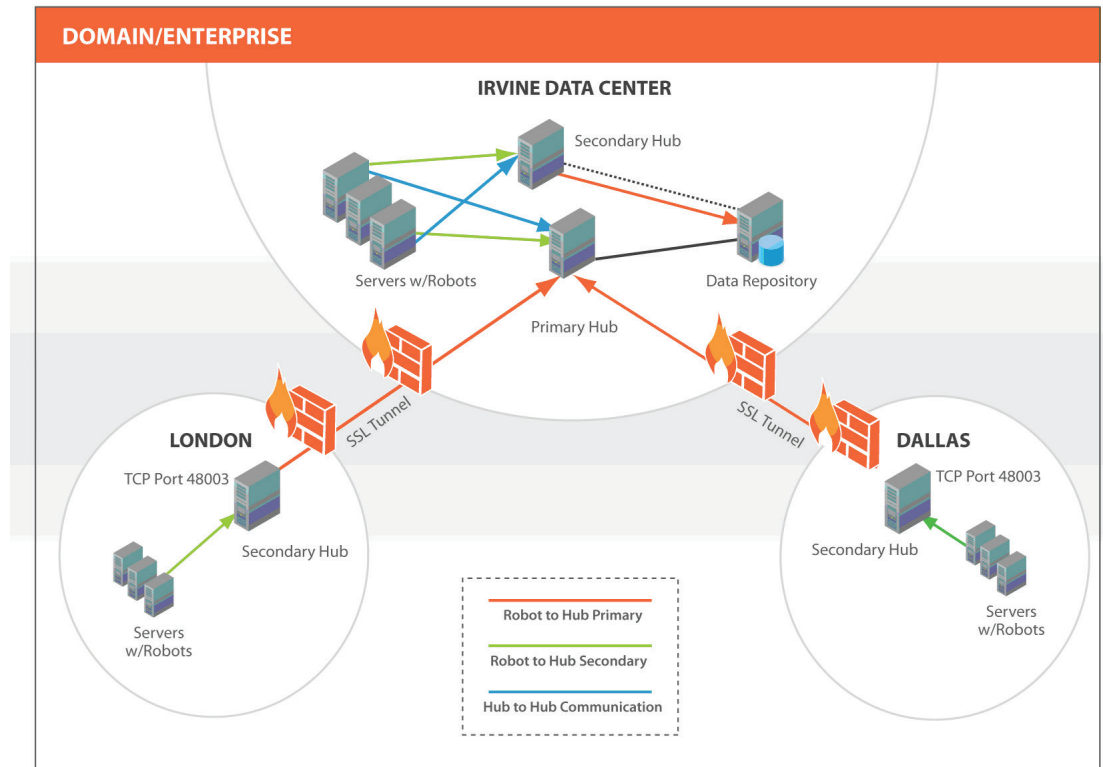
DOMAIN/ENTERPRISE

IRVINE DATA CENTER

Secondary Hub

Servers w/Robots

Data Repository

Primary Hub

SSL Tunnel

SSL Tunnel

LONDON

TCP Port 48003

Secondary Hub

Servers w/Robots

DALLAS

TCP Port 48003

Secondary Hub

Servers w/Robots

Robot to Hub Primary

Robot to Hub Secondary

Hub to Hub Communication